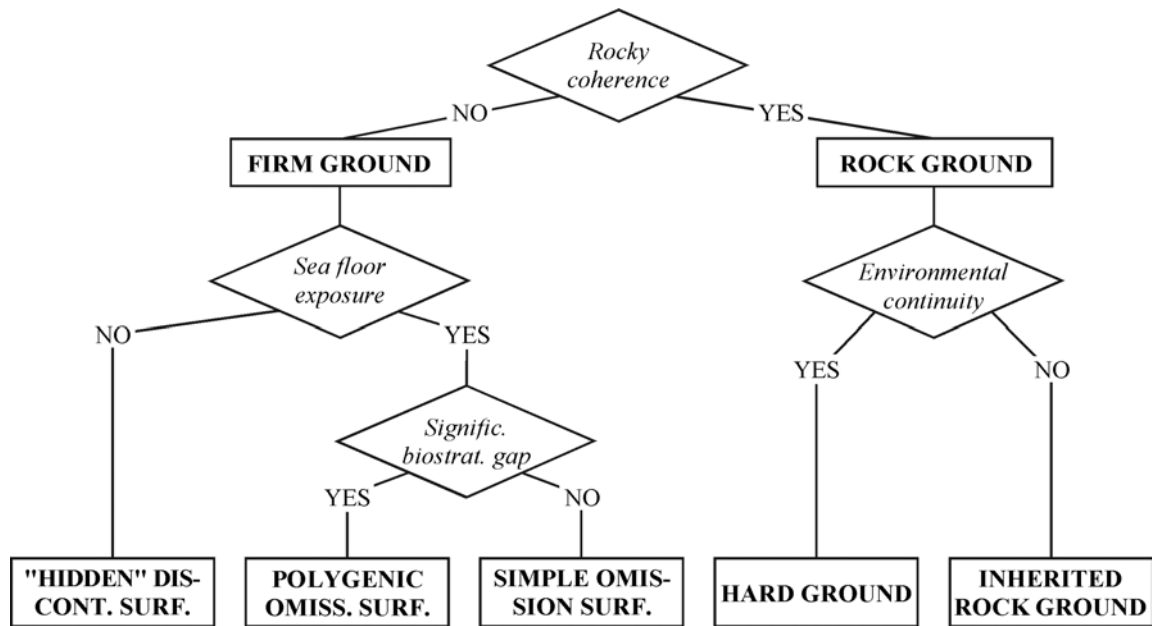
Rocky coherence

NO

YES

FIRM GROUND

ROCK GROUND

Sea floor exposure

NO

YES

Environmental continuity

YES

NO

Signific. biostrat. gap

YES

NO

"HIDDEN" DIS-CONT. SURF.

POLYGENIC OMISS. SURF.

SIMPLE OMIS-SION SURF.

HARD GROUND

INHERITED ROCK GROUND